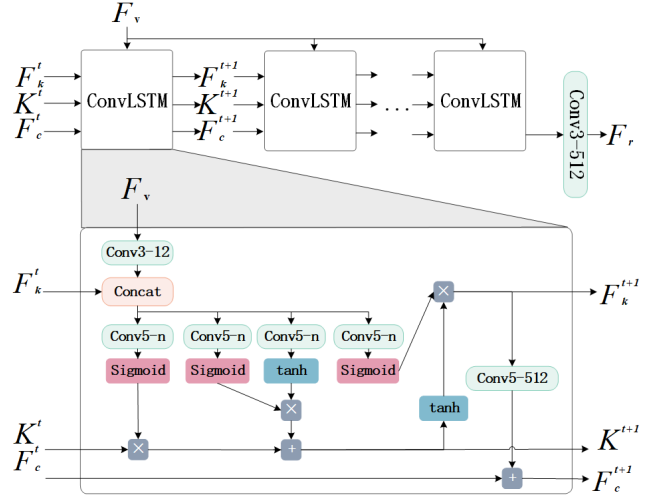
$F_v$

$F_k^t$
$K^t$
$F_c^t$

ConvLSTM

$F_k^{t+1}$
$K^{t+1}$
$F_c^{t+1}$

ConvLSTM

...

ConvLSTM

Conv3-512

$F_r$

$F_v$

Conv3-12

$F_k^t$

Concat

Conv5-n
Conv5-n
Conv5-n
Conv5-n

Sigmoid
Sigmoid
tanh
Sigmoid

×
×
+
×
+

tanh

Conv5-512

$F_k^{t+1}$

$K^t$
$F_c^t$

$K^{t+1}$
$F_c^{t+1}$